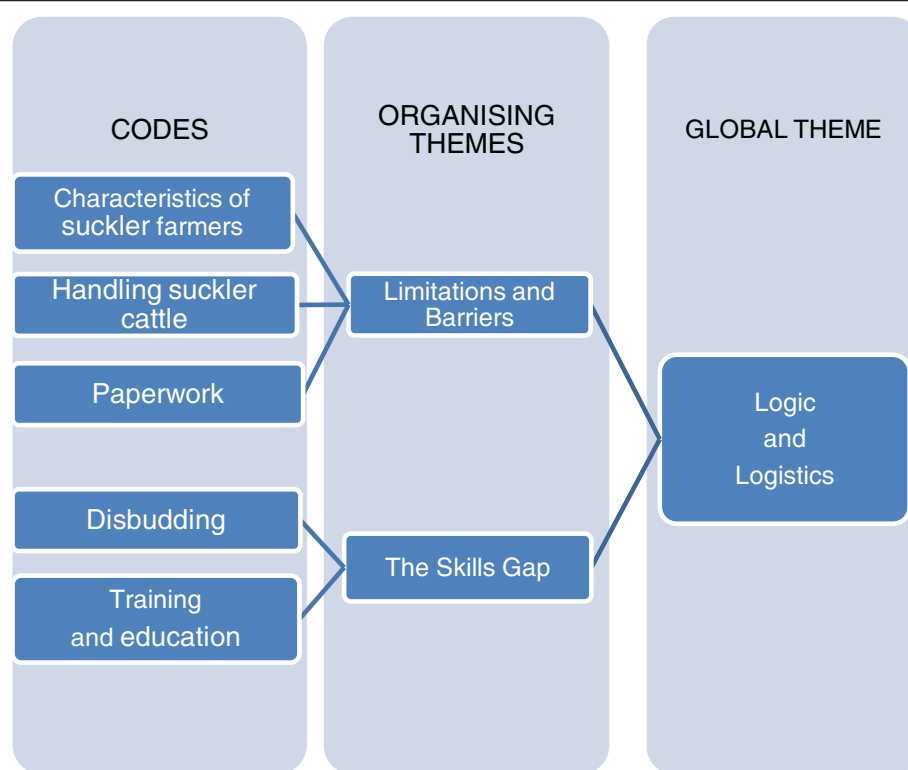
CODES

ORGANISING THEMES

GLOBAL THEME

Characteristics of suckler farmers

Handling suckler cattle

Paperwork

Limitations and Barriers

Logic and Logistics

Disbudding

Training and education

The Skills Gap